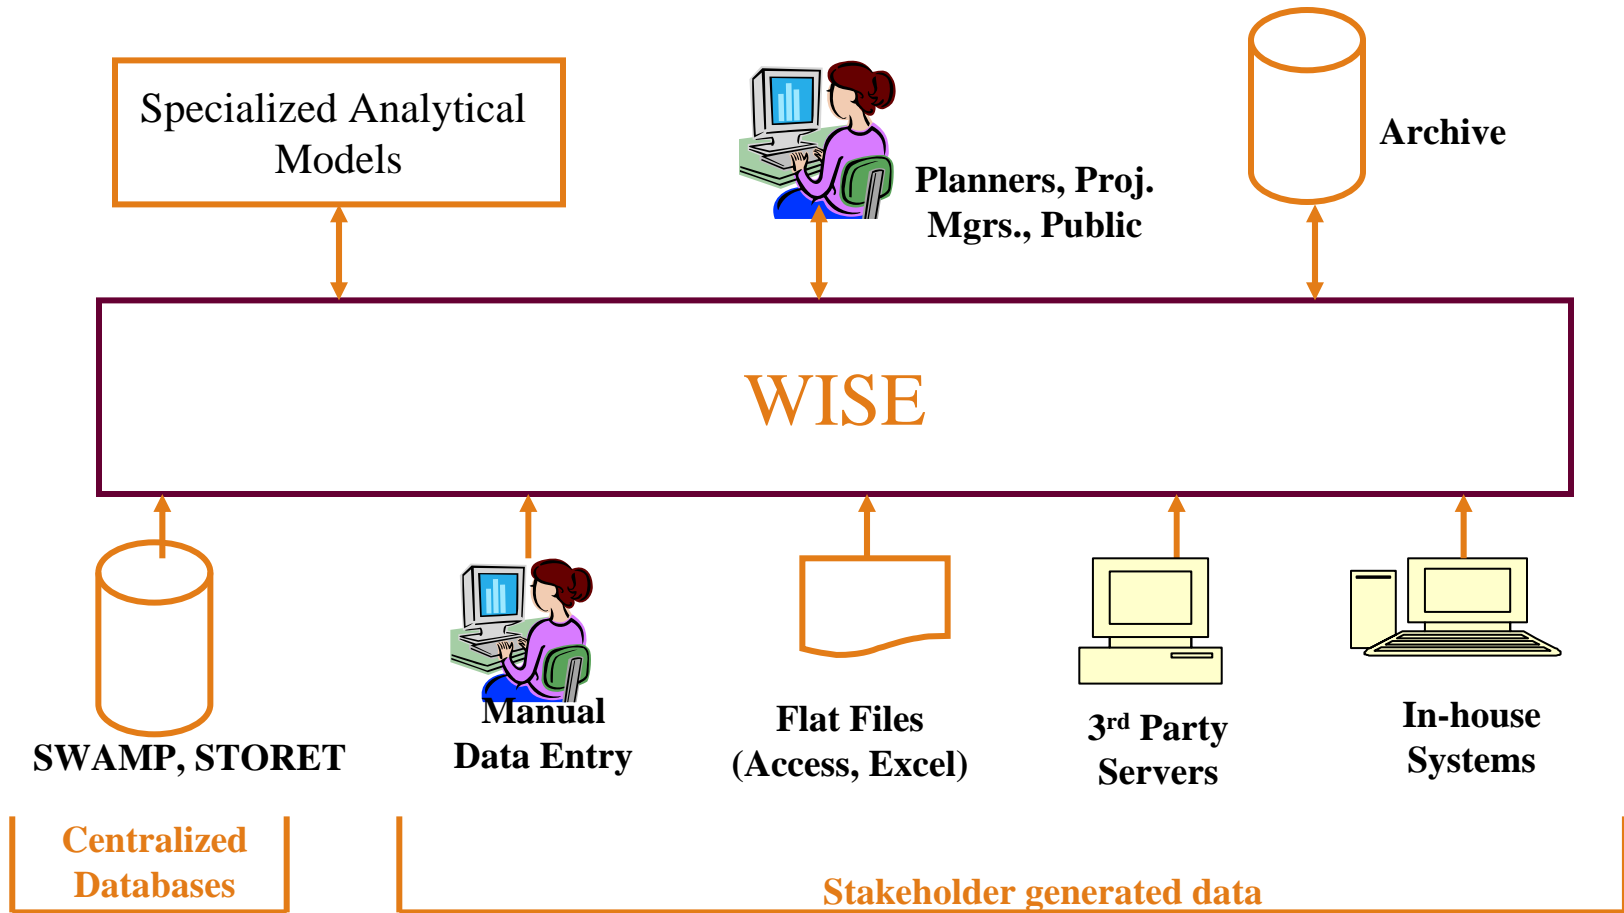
Specialized Analytical Models

Planners, Proj. Mgrs., Public

Archive

WISE

SWAMP, STORET

Manual Data Entry

Flat Files (Access, Excel)

3$^{rd}$ Party Servers

In-house Systems

Centralized Databases

Stakeholder generated data